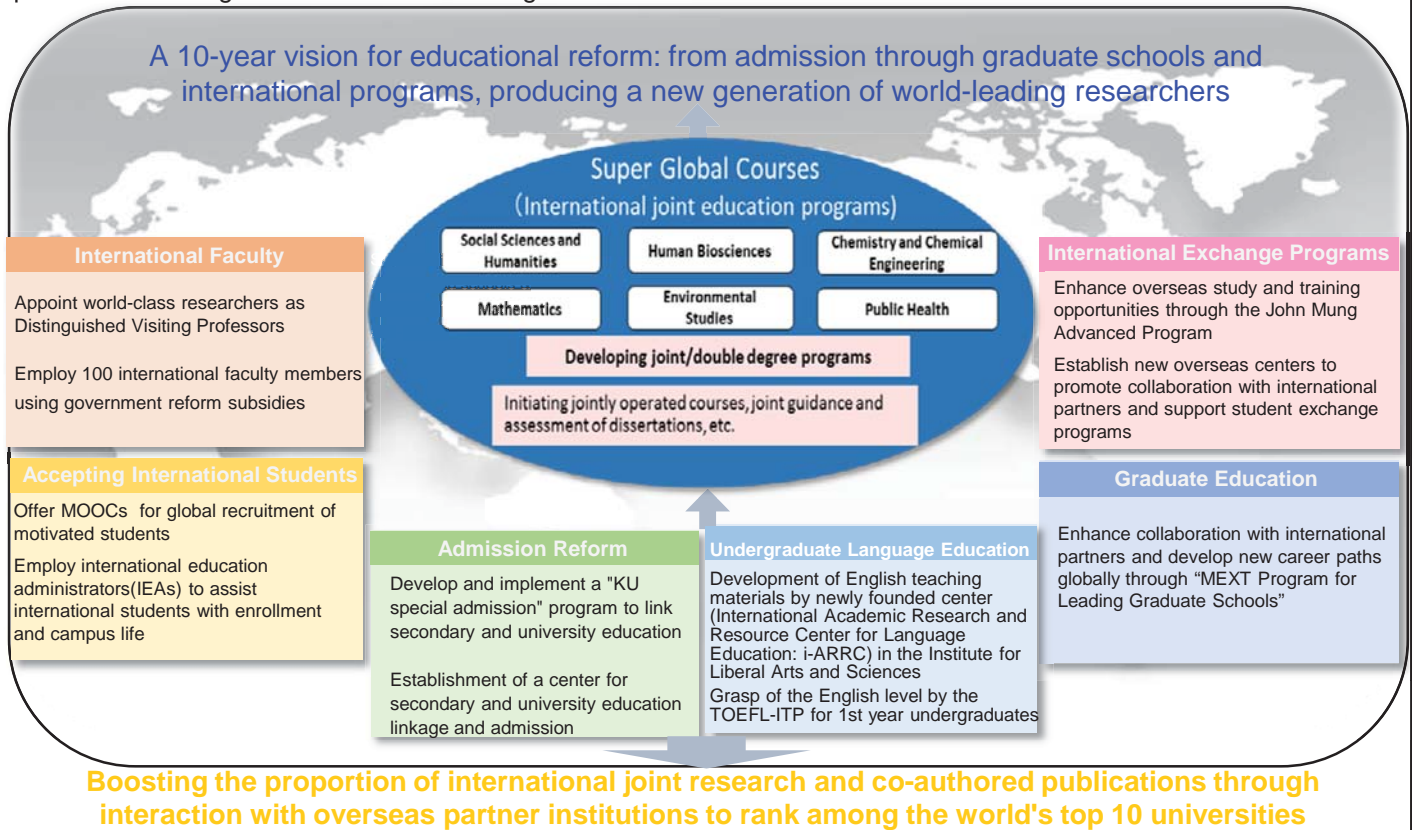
A 10-year vision for educational reform: from admission through graduate schools and international programs, producing a new generation of world-leading researchers

Super Global Courses
(International joint education programs)

Social Sciences and Humanities

Human Biosciences

Chemistry and Chemical Engineering

Mathematics

Environmental Studies

Public Health

Developing joint/double degree programs

Initiating jointly operated courses, joint guidance and assessment of dissertations, etc.

International Faculty

Appoint world-class researchers as Distinguished Visiting Professors

Employ 100 international faculty members using government reform subsidies

Accepting International Students

Offer MOOCs for global recruitment of motivated students

Employ international education administrators(IEAs) to assist international students with enrollment and campus life

Admission Reform

Develop and implement a "KU special admission" program to link secondary and university education

Establishment of a center for secondary and university education linkage and admission

Undergraduate Language Education

Development of English teaching materials by newly founded center (International Academic Research and Resource Center for Language Education: i-ARRC) in the Institute for Liberal Arts and Sciences

Grasp of the English level by the TOEFL-ITP for 1st year undergraduates

International Exchange Programs

Enhance overseas study and training opportunities through the John Mung Advanced Program

Establish new overseas centers to promote collaboration with international partners and support student exchange programs

Graduate Education

Enhance collaboration with international partners and develop new career paths globally through “MEXT Program for Leading Graduate Schools”

Boosting the proportion of international joint research and co-authored publications through interaction with overseas partner institutions to rank among the world's top 10 universities